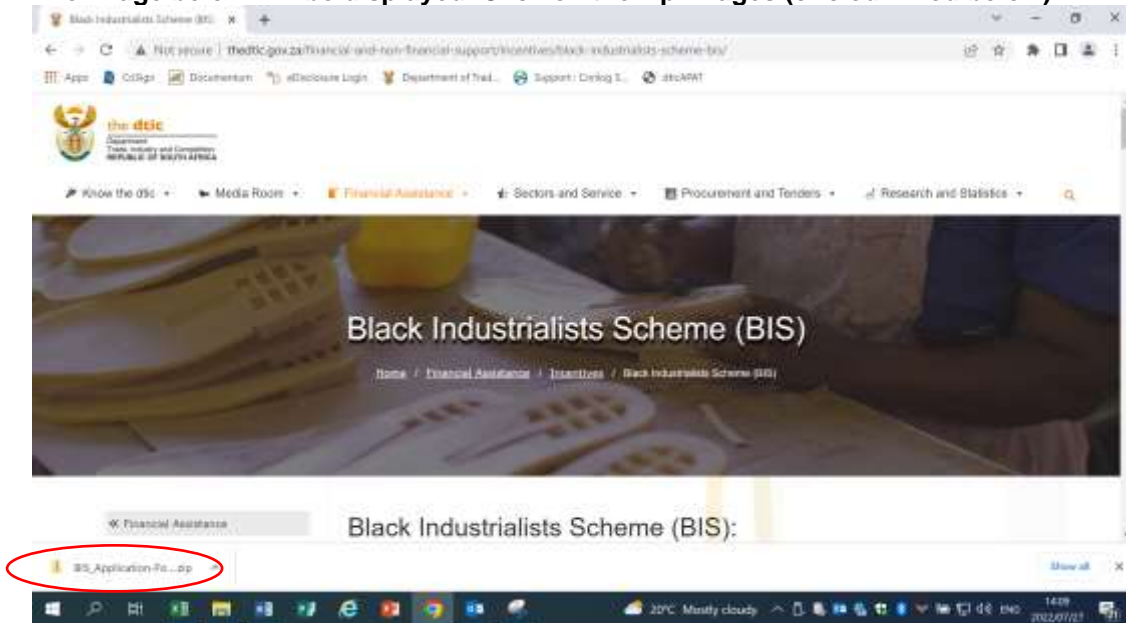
Black Industrialists Scheme (BIS) ×

Not secure | thedtic.gov.za/financial-and-non-financial-support/incentives/black-industrialists-scheme-bis/

Apps CoSign Documentum eDisclosure Login Department of Trad... Support : Conlog S... dticAPAT

the dtic
Department:
Trade, Industry and Competition
REPUBLIC OF SOUTH AFRICA

Know the dtic Media Room Financial Assistance Sectors and Service Procurement and Tenders Research and Statistics

Black Industrialists Scheme (BIS)

Home / Financial Assistance / Incentives / Black Industrialists Scheme (BIS)

« Financial Assistance

Black Industrialists Scheme (BIS):

BIS_Application-Fo....zip

Show all

20°C Mostly cloudy ENG 14:09 2022/07/21